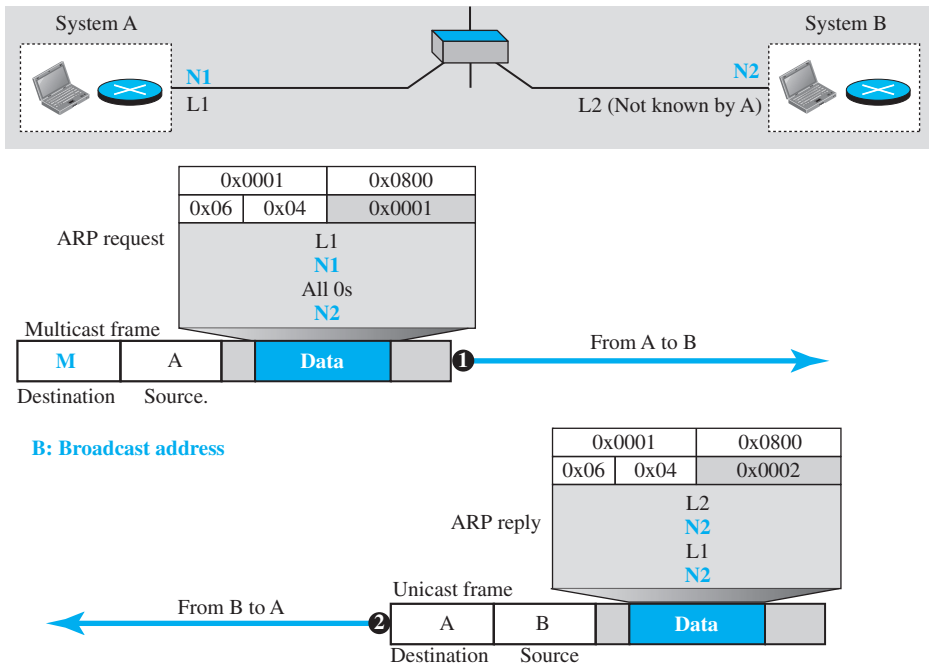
System A

System B

N1
L1

N2
L2 (Not known by A)

| 0x0001 | | 0x0800 |
|---|---|---|
| 0x06 | 0x04 | 0x0001 |

ARP request

L1
N1
All 0s
N2

Multicast frame

| M | A | | Data | |
|---|---|---|---|---|

Destination Source.

1 From A to B

B: Broadcast address

| 0x0001 | | 0x0800 |
|---|---|---|
| 0x06 | 0x04 | 0x0002 |

ARP reply

L2
N2
L1
N2

Unicast frame

From B to A 2

| A | B | | Data | |
|---|---|---|---|---|

Destination Source